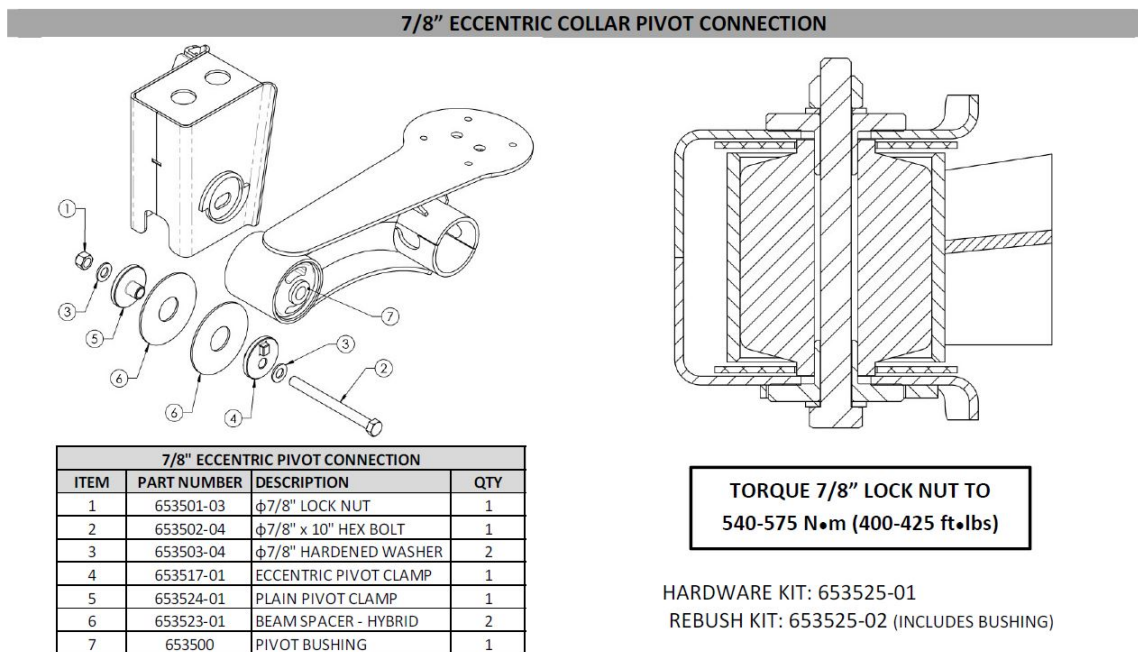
7/8" ECCENTRIC COLLAR PIVOT CONNECTION

1
3
5
6
6
4
3
2
7

| 7/8" ECCENTRIC PIVOT CONNECTION | | | |
|---|---|---|---|
| ITEM | PART NUMBER | DESCRIPTION | QTY |
| 1 | 653501-03 | ϕ7/8" LOCK NUT | 1 |
| 2 | 653502-04 | ϕ7/8" x 10" HEX BOLT | 1 |
| 3 | 653503-04 | ϕ7/8" HARDENED WASHER | 2 |
| 4 | 653517-01 | ECCENTRIC PIVOT CLAMP | 1 |
| 5 | 653524-01 | PLAIN PIVOT CLAMP | 1 |
| 6 | 653523-01 | BEAM SPACER - HYBRID | 2 |
| 7 | 653500 | PIVOT BUSHING | 1 |

TORQUE 7/8" LOCK NUT TO
540-575 N•m (400-425 ft•lbs)

HARDWARE KIT: 653525-01
REBUSH KIT: 653525-02 (INCLUDES BUSHING)